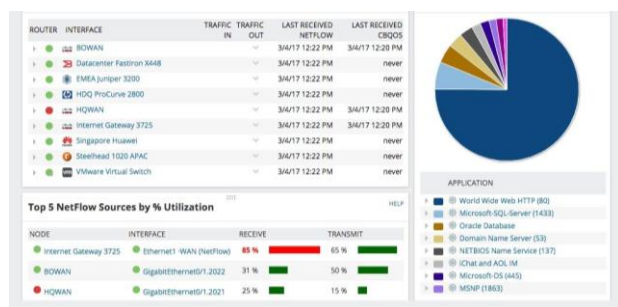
| ROUTER | INTERFACE | TRAFFIC IN | TRAFFIC OUT | LAST RECEIVED NETFLOW | LAST RECEIVED CBQOS |
|---|---|---|---|---|---|
| | BOWAN | | | 3/4/17 12:22 PM | 3/4/17 12:20 PM |
| | Datacenter FastIron X448 | | | 3/4/17 12:22 PM | never |
| | EMEA Juniper 3200 | | | 3/4/17 12:22 PM | never |
| | HOQ ProCurve 2800 | | | 3/4/17 12:22 PM | never |
| | HQWAN | | | 3/4/17 12:22 PM | 3/4/17 12:20 PM |
| | Internet Gateway 3725 | | | 3/4/17 12:22 PM | 3/4/17 12:20 PM |
| | Singapore Huawei | | | 3/4/17 12:22 PM | never |
| | Steelhead 1020 APAC | | | 3/4/17 12:22 PM | never |
| | VMware Virtual Switch | | | 3/4/17 12:22 PM | never |

Top 5 NetFlow Sources by % Utilization

HELP

| NODE | INTERFACE | RECEIVE | TRANSMIT |
|---|---|---|---|
| Internet Gateway 3725 | Ethernet1 -WAN (NetFlow) | 85 % | 65 % |
| BOWAN | GigabitEthernet0/1.2022 | 31 % | 50 % |
| HQWAN | GigabitEthernet0/1.2021 | 25 % | 15 % |

APPLICATION

World Wide Web HTTP (80)
Microsoft-SQL-Server (1433)
Oracle Database
Domain Name Server (53)
NETBIOS Name Service (137)
iChat and AOL IM
Microsoft-DS (445)
MSNP (1863)